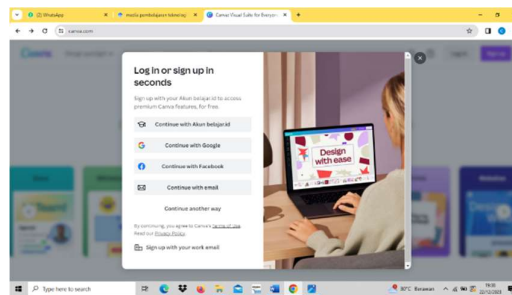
(3) WhatsApp
media pembelajaran interaktif
Canva: Visual Suite for Everyone
canva.com

Log in or sign up in seconds

Sign up with your Akun belajar.id to access premium Canva features, for free.

Continue with Akun belajar.id

Continue with Google

Continue with Facebook

Continue with email

Continue another way

By continuing, you agree to Canva's Terms of Use. Read our Privacy Policy.

Sign up with your work email

Design with ease

Type here to search

30°C Berawan